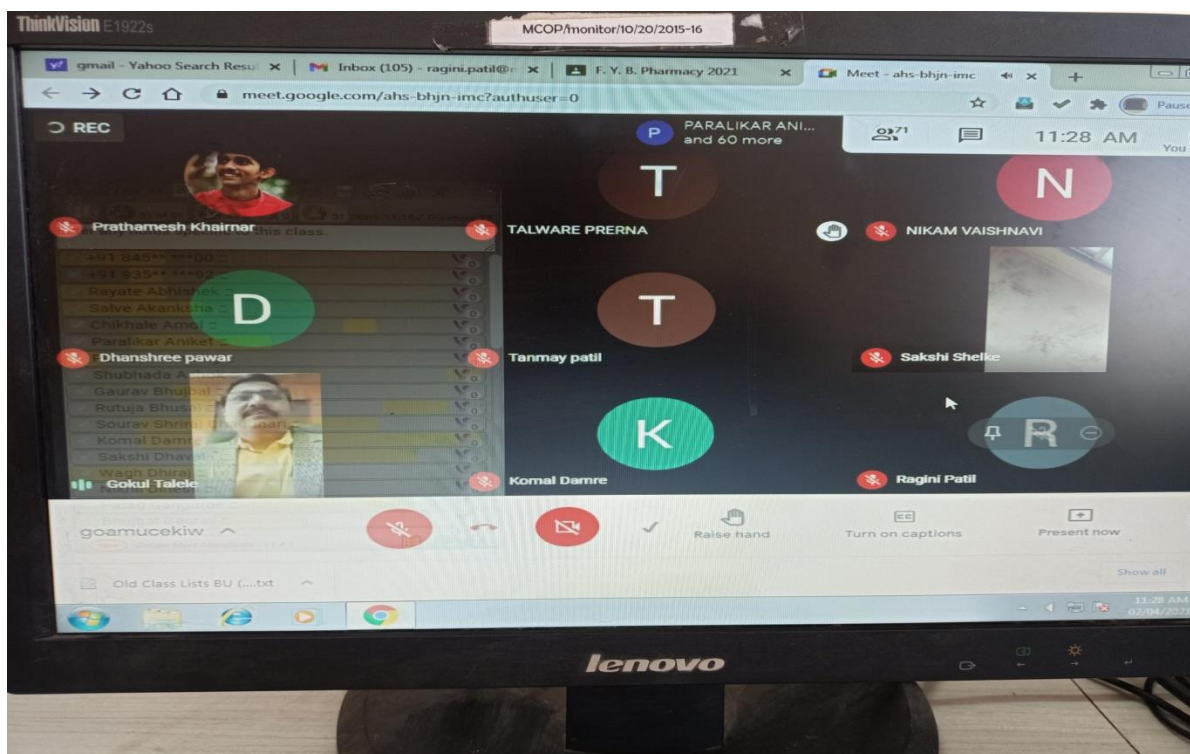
ThinkVision E1922s

MCOP/monitor/10/20/2015-16

gmail - Yahoo Search Resu | Inbox (105) - ragini.patil@ | F. Y. B. Pharmacy 2021 | Meet - ahs-bhjn-imc

meet.google.com/ahs-bhjn-imc?authuser=0

Pause

REC

P PARALIKAR ANI... and 60 more

71

11:28 AM

You

T

N

Prathamesh Khairnar

TALWARE PRERNA

NIKAM VAISHNAVI

this class.

+91 845** ***00

+91 935** ***92

Rayate Abhishek

Salve Akanksha

Chikhale Amol

Paralikar Aniket

D

T

Dhanshree pawar

Tanmay patil

Sakshi Shelke

Shubhada A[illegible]

Gaurav Bhujbal

Rutuja Bhusal

Sourav Shrimal

Komal Damre

Sakshi Dhaval

Wagh Dhiraj

K

R

Gokul Talele

Komal Damre

Ragini Patil

goamucekiw ^

Raise hand

Turn on captions

Present now

Old Class Lists BU (....txt ^

Show all

11:28 AM
02/04/2021

lenovo